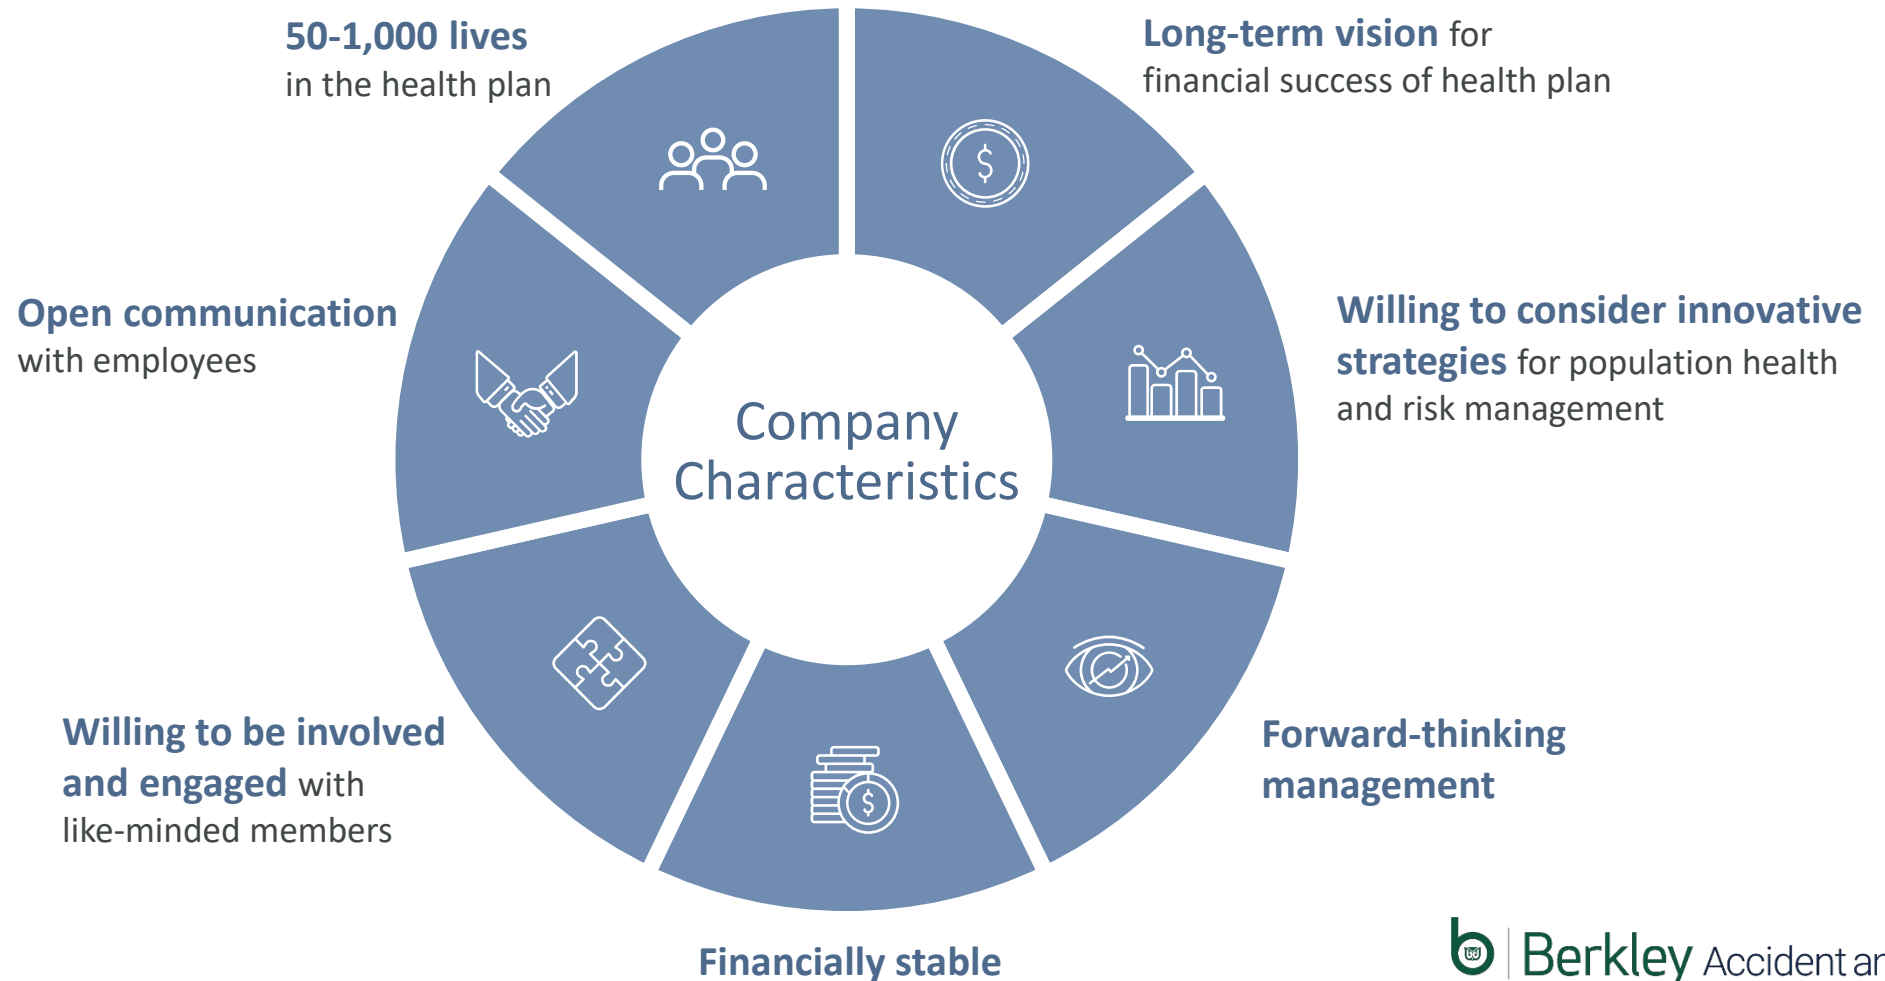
50-1,000 lives
in the health plan

Long-term vision for
financial success of health plan

Open communication
with employees

Company Characteristics

Willing to consider innovative strategies for population health and risk management

Willing to be involved and engaged with like-minded members

Forward-thinking management

Financially stable

Berkley Accident ar